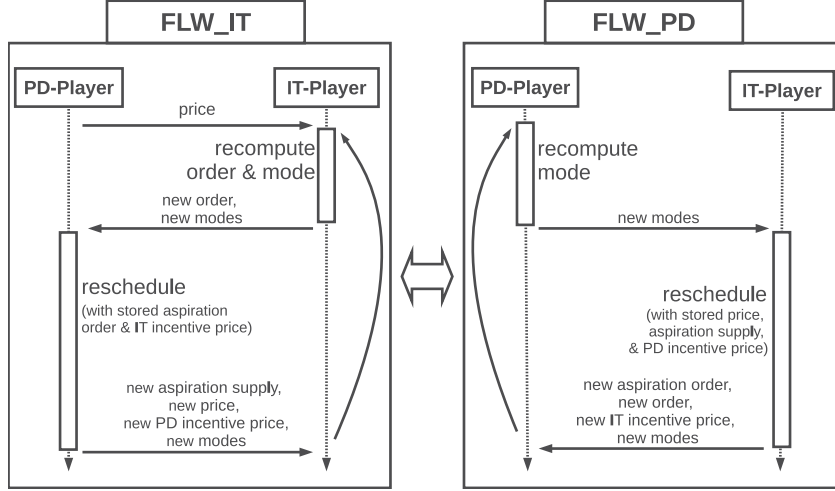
FLW_IT

PD-Player

IT-Player

price

recompute order & mode

new order, new modes

reschedule
(with stored aspiration order & IT incentive price)

new aspiration supply, new price, new PD incentive price, new modes

FLW_PD

PD-Player

IT-Player

recompute mode

new modes

reschedule
(with stored price, aspiration supply, & PD incentive price)

new aspiration order, new order, new IT incentive price, new modes